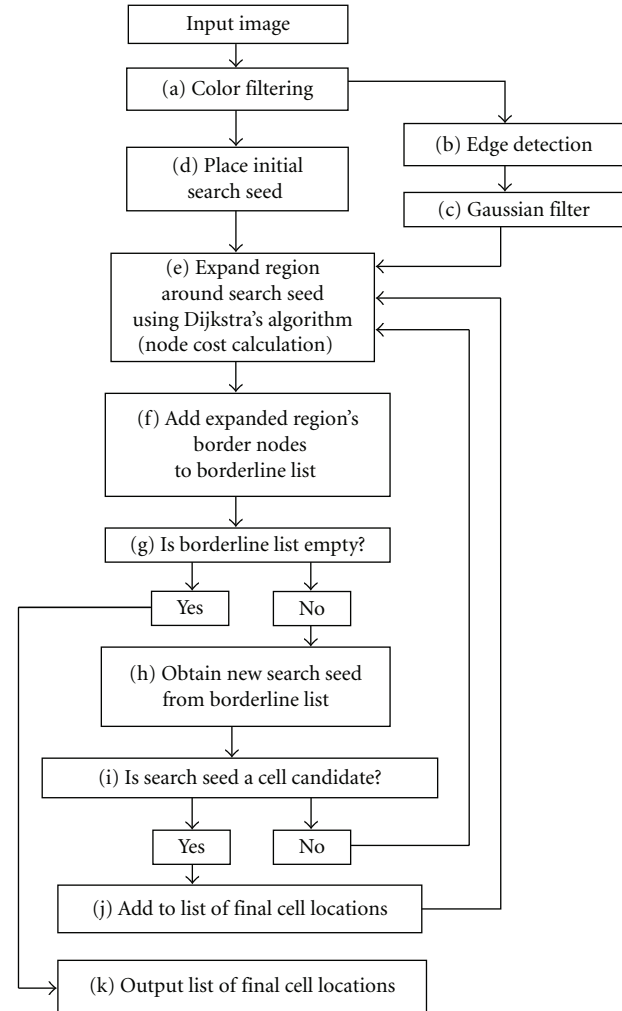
Input image

(a) Color filtering

(b) Edge detection

(c) Gaussian filter

(d) Place initial search seed

(e) Expand region around search seed using Dijkstra's algorithm (node cost calculation)

(f) Add expanded region's border nodes to borderline list

(g) Is borderline list empty?

Yes

No

(h) Obtain new search seed from borderline list

(i) Is search seed a cell candidate?

Yes

No

(j) Add to list of final cell locations

(k) Output list of final cell locations